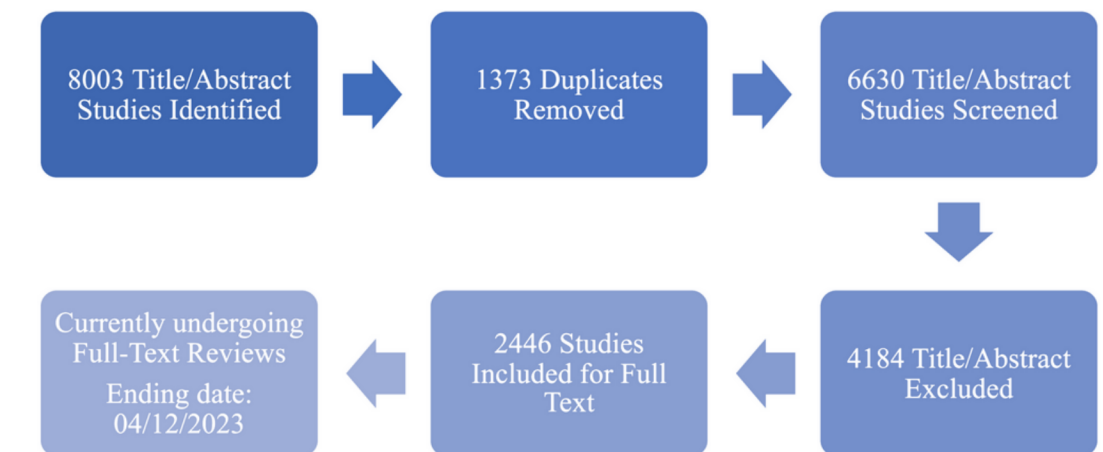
8003 Title/Abstract Studies Identified

1373 Duplicates Removed

6630 Title/Abstract Studies Screened

4184 Title/Abstract Excluded

2446 Studies Included for Full Text

Currently undergoing Full-Text Reviews

Ending date: 04/12/2023